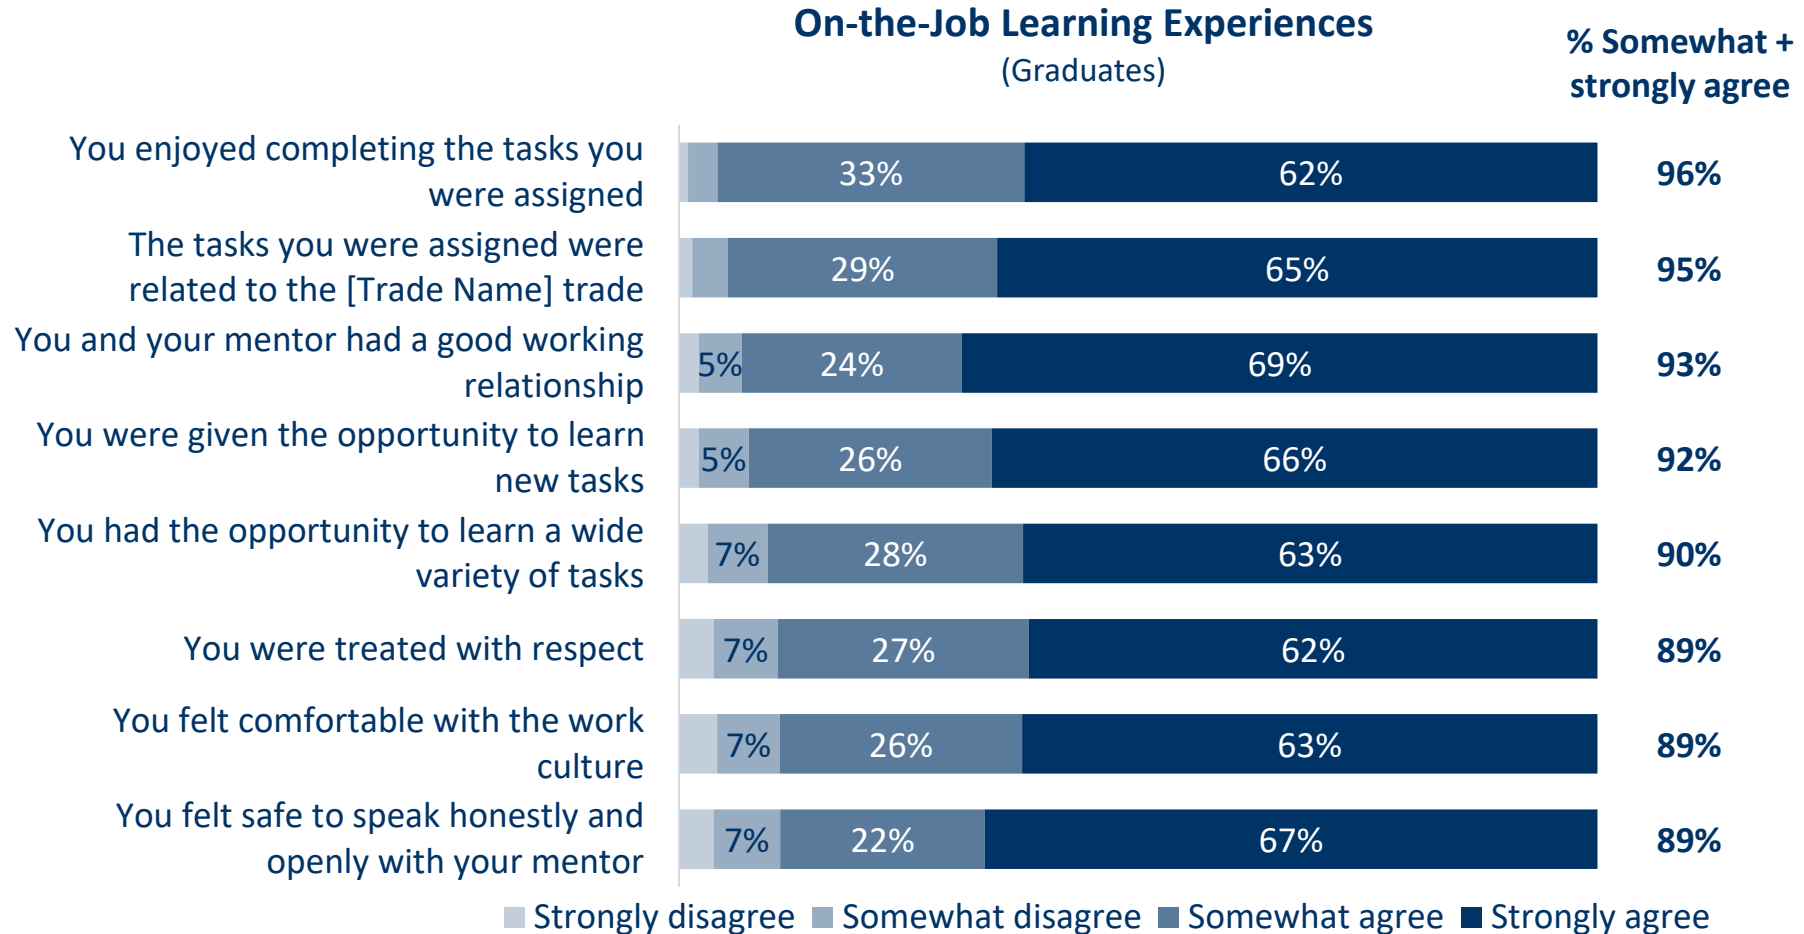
On-the-Job Learning Experiences

(Graduates)

% Somewhat + strongly agree

| | | | | | |
|---|---|---|---|---|---|
| You enjoyed completing the tasks you were assigned | | | 33% | 62% | 96% |
| The tasks you were assigned were related to the [Trade Name] trade | | | 29% | 65% | 95% |
| You and your mentor had a good working relationship | | 5% | 24% | 69% | 93% |
| You were given the opportunity to learn new tasks | | 5% | 26% | 66% | 92% |
| You had the opportunity to learn a wide variety of tasks | | 7% | 28% | 63% | 90% |
| You were treated with respect | | 7% | 27% | 62% | 89% |
| You felt comfortable with the work culture | | 7% | 26% | 63% | 89% |
| You felt safe to speak honestly and openly with your mentor | | 7% | 22% | 67% | 89% |

Strongly disagree Somewhat disagree Somewhat agree Strongly agree